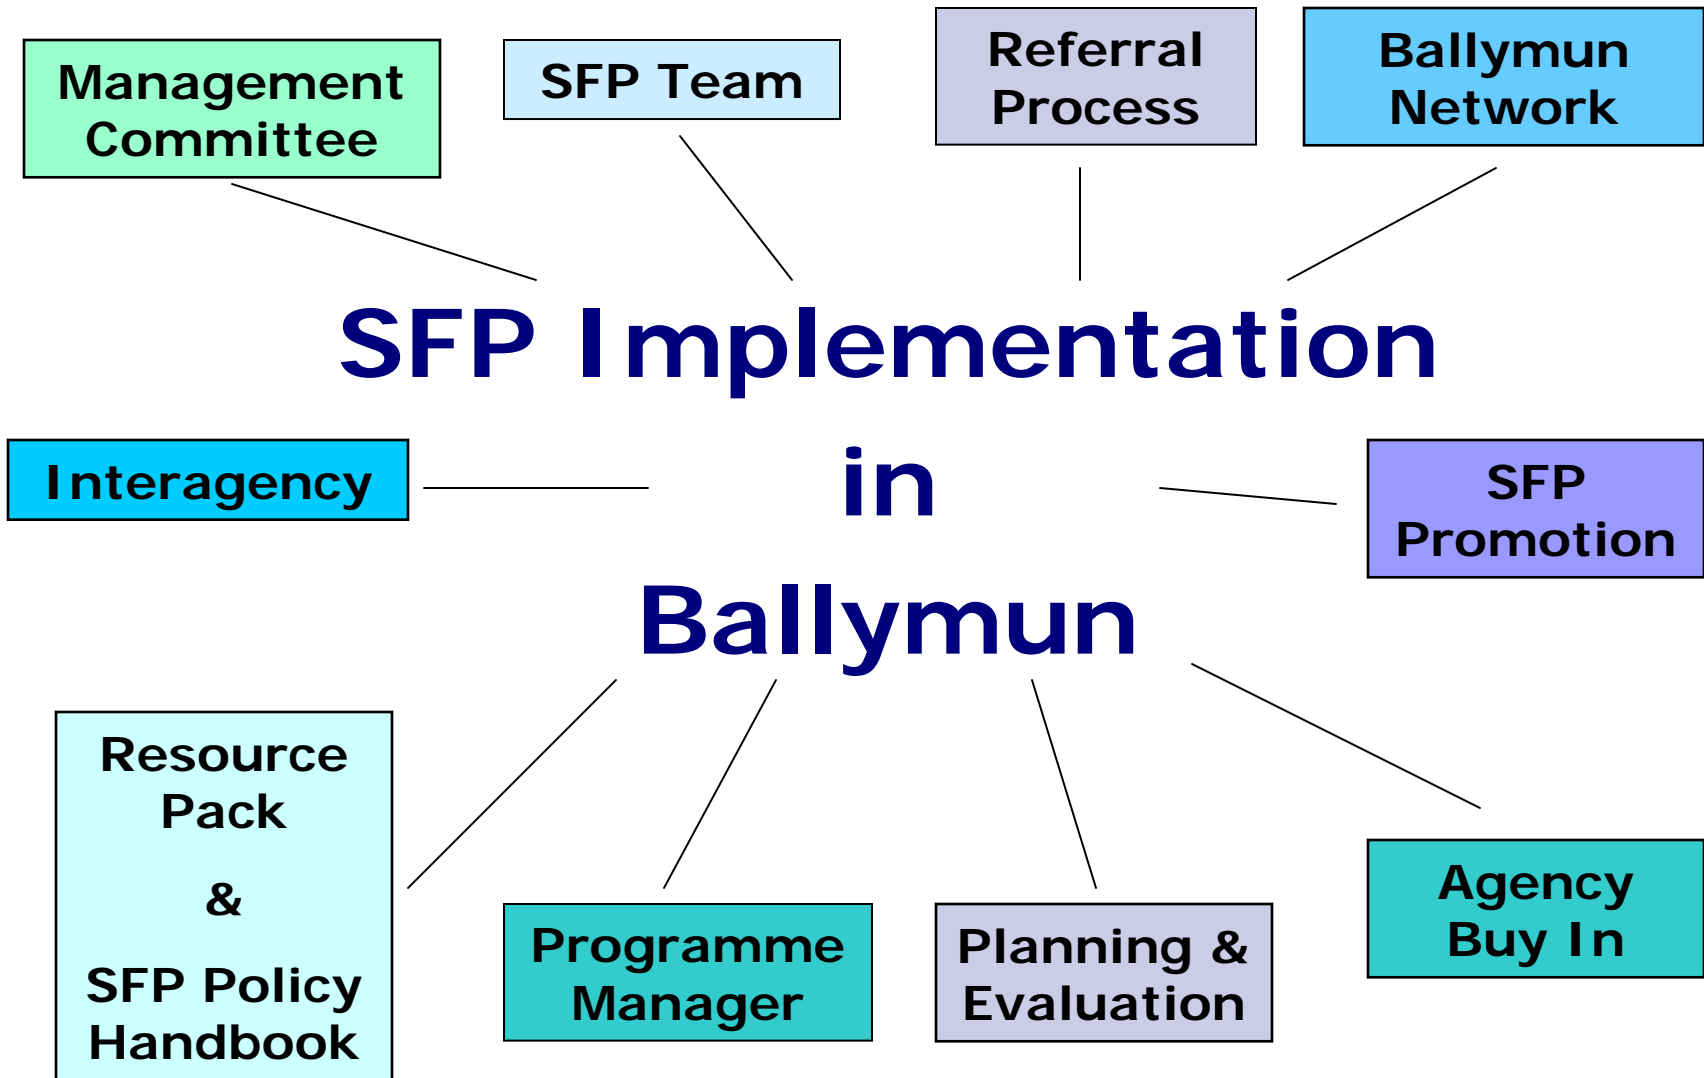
Management Committee

SFP Team

Referral Process

Ballymun Network

SFP Implementation in Ballymun

Interagency

SFP Promotion

Resource Pack

&

SFP Policy Handbook

Programme Manager

Planning & Evaluation

Agency Buy In